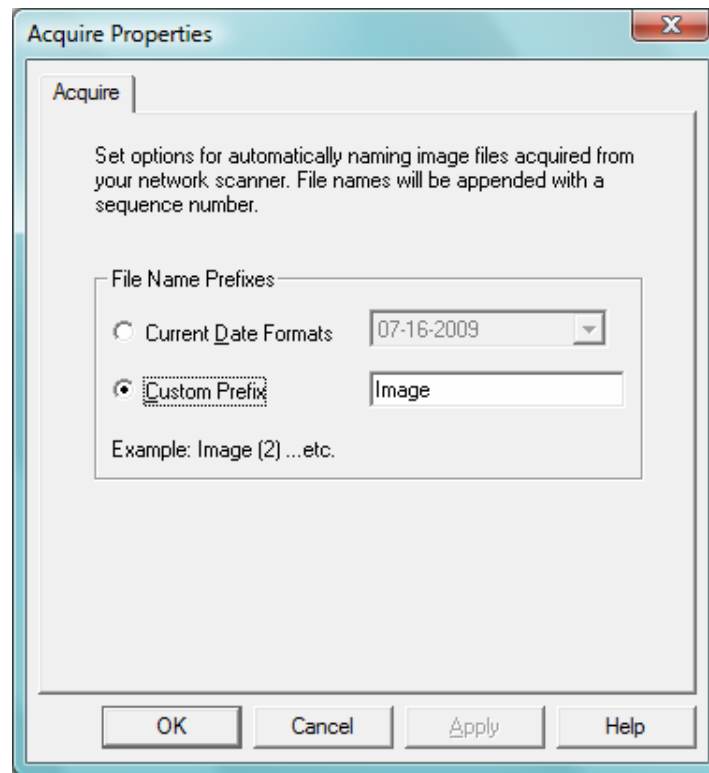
Acquire Properties

Acquire

Set options for automatically naming image files acquired from your network scanner. File names will be appended with a sequence number.

File Name Prefixes

Current Date Formats

07-16-2009

Custom Prefix

Image

Example: Image (2) ...etc.

OK

Cancel

Apply

Help